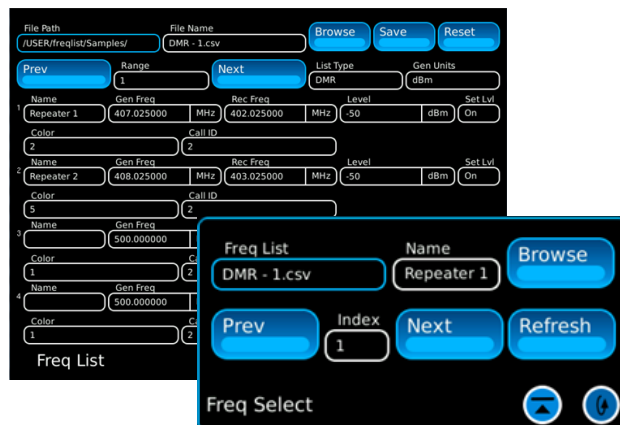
File Path
/USER/freqlist/Samples/
File Name
DMR - 1.csv
Browse
Save
Reset

Prev
Range
1
Next
List Type
DMR
Gen Units
dBm

1
Name
Repeater 1
Gen Freq
407.025000
MHz
Rec Freq
402.025000
MHz
Level
-50
dBm
Set Lvl
On
Color
2
Call ID
2

2
Name
Repeater 2
Gen Freq
408.025000
MHz
Rec Freq
403.025000
MHz
Level
-50
dBm
Set Lvl
On
Color
5
Call ID
2

3
Name
Gen Freq
500.000000
Color
1
C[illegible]

4
Name
Gen Freq
500.000000
Color
1
C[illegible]
2

Freq List

Freq List
DMR - 1.csv
Name
Repeater 1
Browse
Prev
Index
1
Next
Refresh
Freq Select